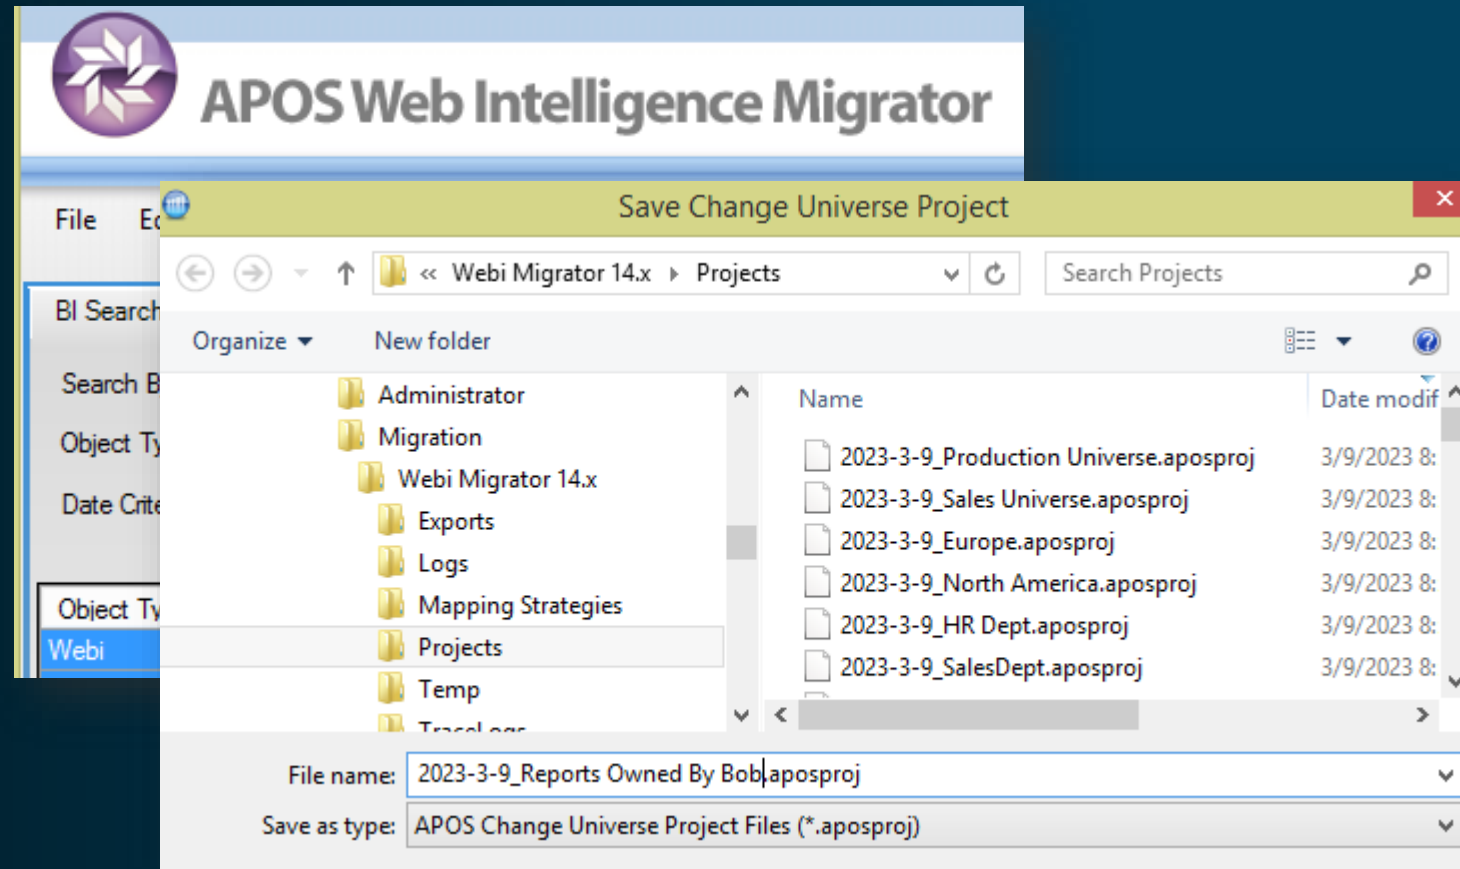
APOS Web Intelligence Migrator

File Ed

BI Search

Search B

Object Ty

Date Crite

Object Ty

Webi

Save Change Universe Project

« Webi Migrator 14.x › Projects

Search Projects

Organize ▾ New folder

Administrator
Migration
Webi Migrator 14.x
Exports
Logs
Mapping Strategies
Projects
Temp
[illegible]

| Name | Date modif |
|---|---|
| 2023-3-9_Production Universe.aposproj | 3/9/2023 8: |
| 2023-3-9_Sales Universe.aposproj | 3/9/2023 8: |
| 2023-3-9_Europe.aposproj | 3/9/2023 8: |
| 2023-3-9_North America.aposproj | 3/9/2023 8: |
| 2023-3-9_HR Dept.aposproj | 3/9/2023 8: |
| 2023-3-9_SalesDept.aposproj | 3/9/2023 8: |

File name: 2023-3-9_Reports Owned By Bob.aposproj

Save as type: APOS Change Universe Project Files (*.aposproj)